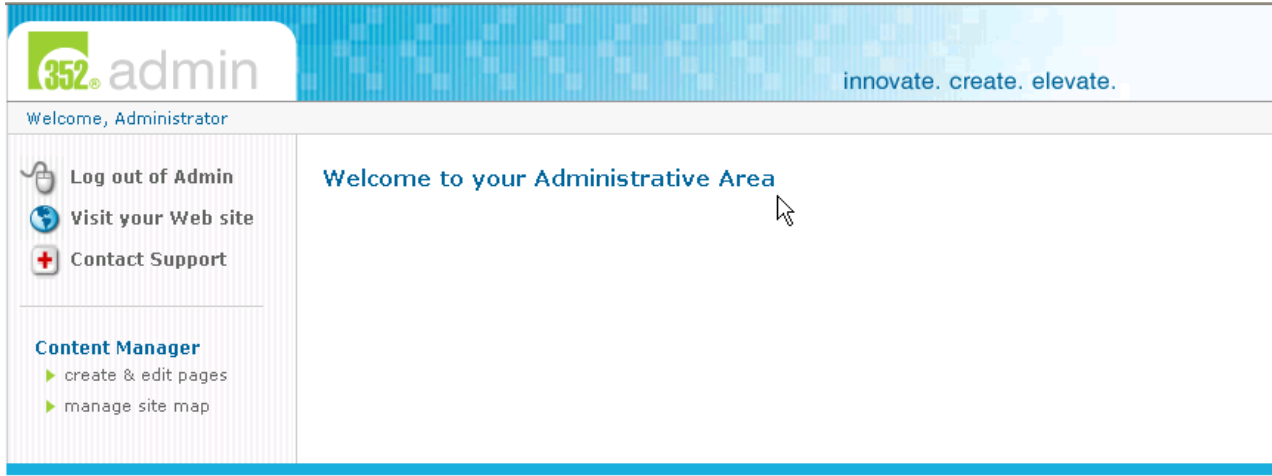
352® admin

innovate. create. elevate.

Welcome, Administrator

Log out of Admin

Visit your Web site

Contact Support

Content Manager

create & edit pages

manage site map

Welcome to your Administrative Area